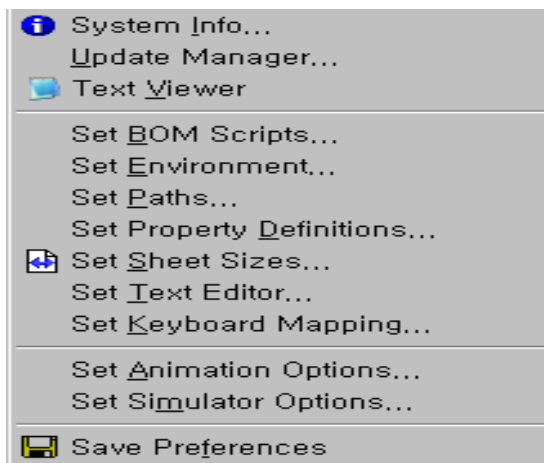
System Info...
Update Manager...
Text Viewer

Set BOM Scripts...
Set Environment...
Set Paths...
Set Property Definitions...
Set Sheet Sizes...
Set Text Editor...
Set Keyboard Mapping...

Set Animation Options...
Set Simulator Options...

Save Preferences